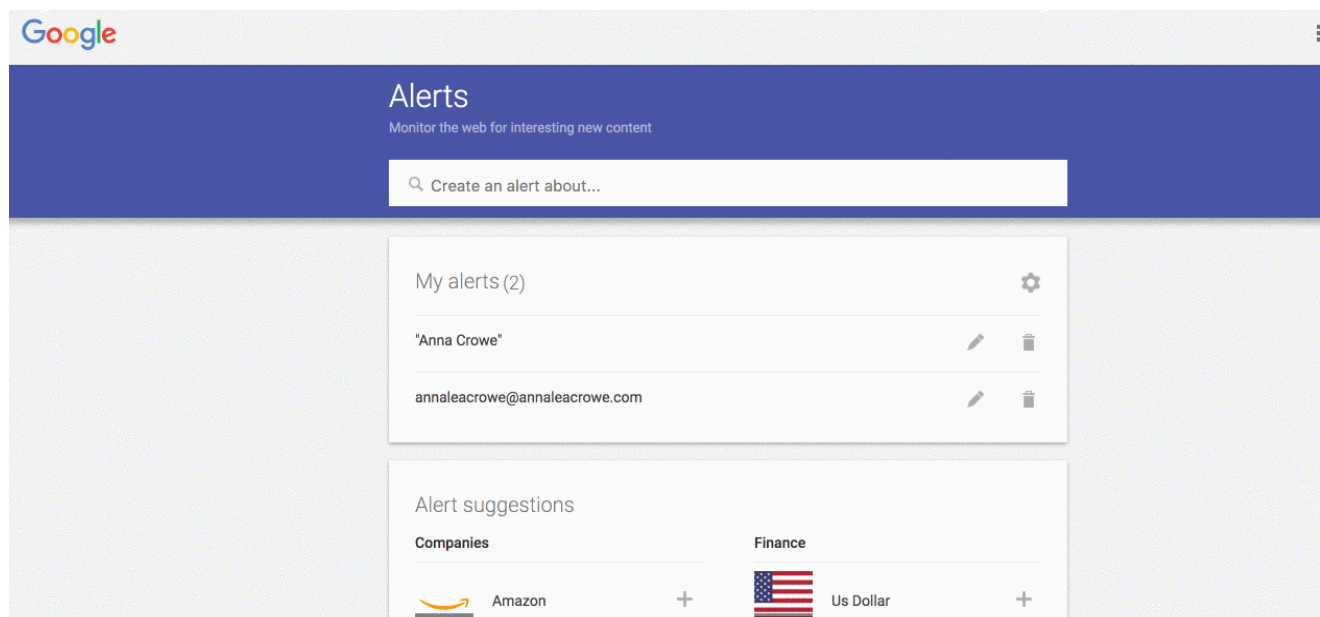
Google

Alerts

Monitor the web for interesting new content

Create an alert about...

My alerts (2)

"Anna Crowe"

annaleacrowe@annaleacrowe.com

Alert suggestions

Companies

Amazon

Finance

Us Dollar